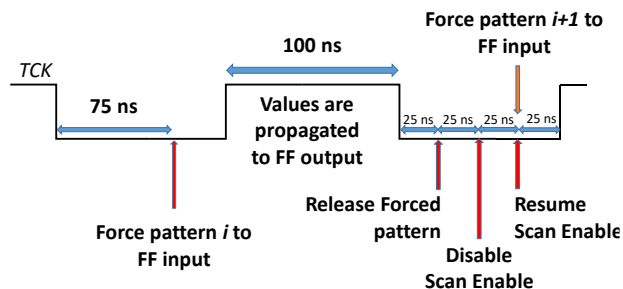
Force pattern *i+1* to FF input

100 ns

TCK

75 ns

Values are propagated to FF output

25 ns 25 ns 25 ns 25 ns

Release Forced pattern

Disable Scan Enable

Resume Scan Enable

Force pattern *i* to FF input